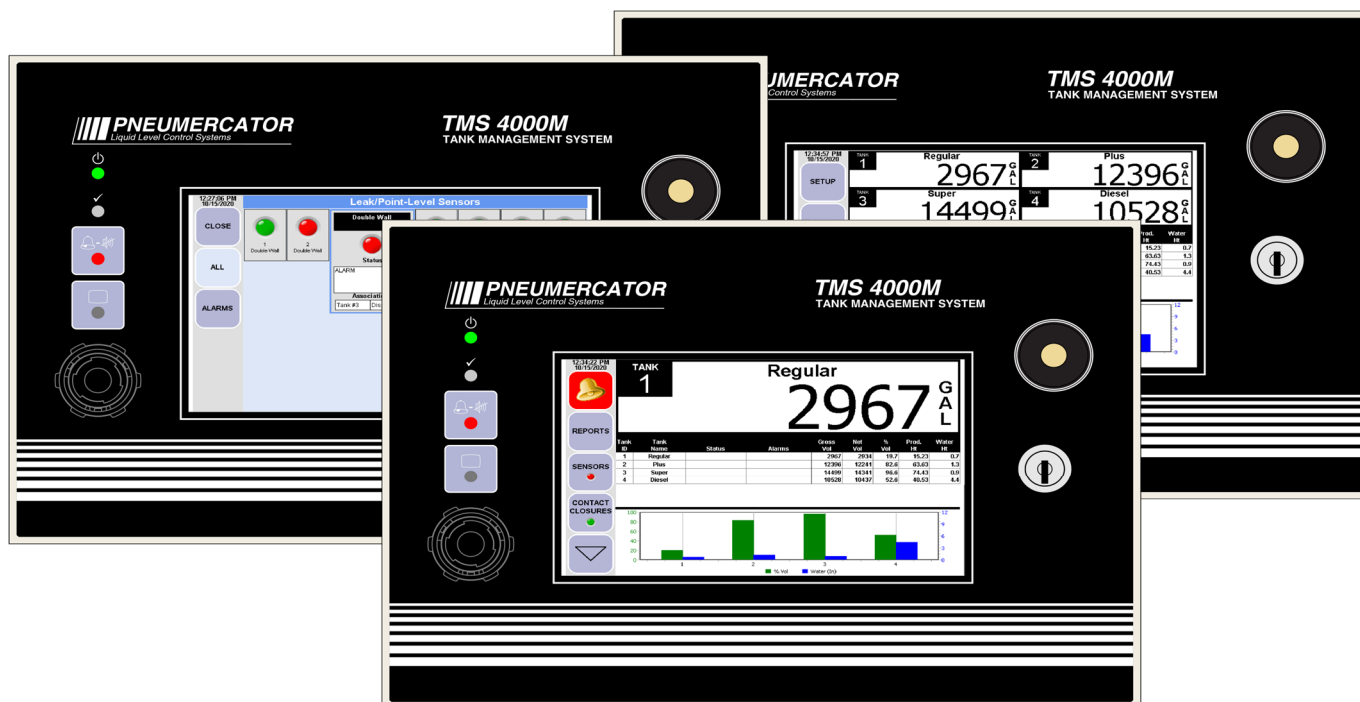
PNEUMERCATOR
Liquid Level Control Systems
TMS 4000M
TANK MANAGEMENT SYSTEM

12:27:06 PM 10/15/2020
Leak/Point-Level Sensors
CLOSE
ALL
ALARMS
1 Double Wall
2 Double Wall
Double Wall
Status
ALARM
Associat
Tank #3

PNEUMERCATOR
Liquid Level Control Systems
TMS 4000M
TANK MANAGEMENT SYSTEM

12:34:57 PM 10/15/2020
SETUP
TANK 1 Regular 2967 GAL
TANK 2 Plus 12396 GAL
TANK 3 Super 14499 GAL
TANK 4 Diesel 10528 GAL

| Prod. Ht | Water Ht |
|---|---|
| 15.23 | 0.7 |
| 63.63 | 1.3 |
| 74.43 | 0.9 |
| 40.53 | 4.4 |

PNEUMERCATOR
Liquid Level Control Systems
TMS 4000M
TANK MANAGEMENT SYSTEM

12:34:22 PM 10/15/2020
TANK 1
Regular
2967 GAL
REPORTS
SENSORS
CONTACT CLOSURES

| Tank ID | Tank Name | Status | Alarms | Gross Vol | Net Vol | % Vol | Prod. Ht | Water Ht |
|---|---|---|---|---|---|---|---|---|
| 1 | Regular | | | 2967 | 2934 | 19.7 | 15.23 | 0.7 |
| 2 | Plus | | | 12396 | 12241 | 82.6 | 63.63 | 1.3 |
| 3 | Super | | | 14499 | 14341 | 96.6 | 74.43 | 0.9 |
| 4 | Diesel | | | 10528 | 10437 | 52.6 | 40.53 | 4.4 |

100 80 60 40 20 0
12 9 6 3 0
1 2 3 4
% Vol Water (in)